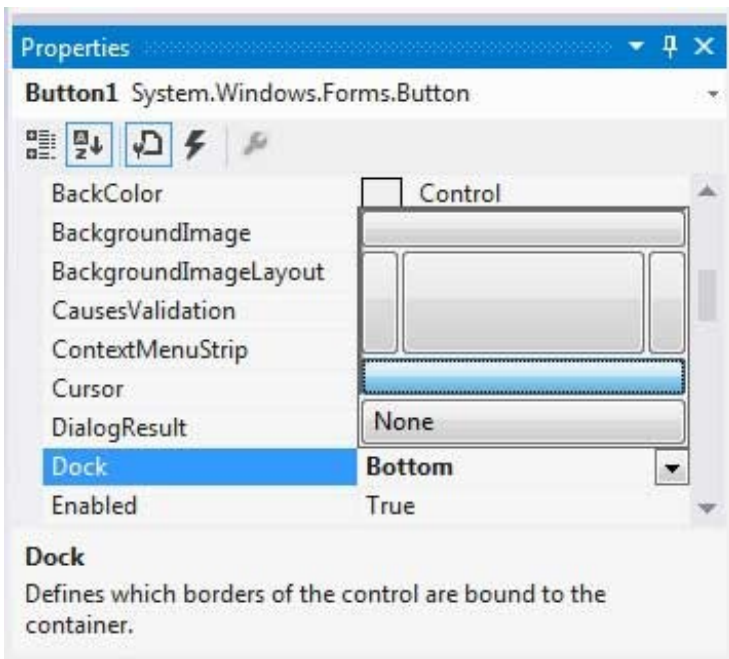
Properties

Button1 System.Windows.Forms.Button

BackColor | Control
BackgroundImage
BackgroundImageLayout
CausesValidation
ContextMenuStrip
Cursor
DialogResult
Dock | Bottom
Enabled | True

None

Dock
Defines which borders of the control are bound to the container.